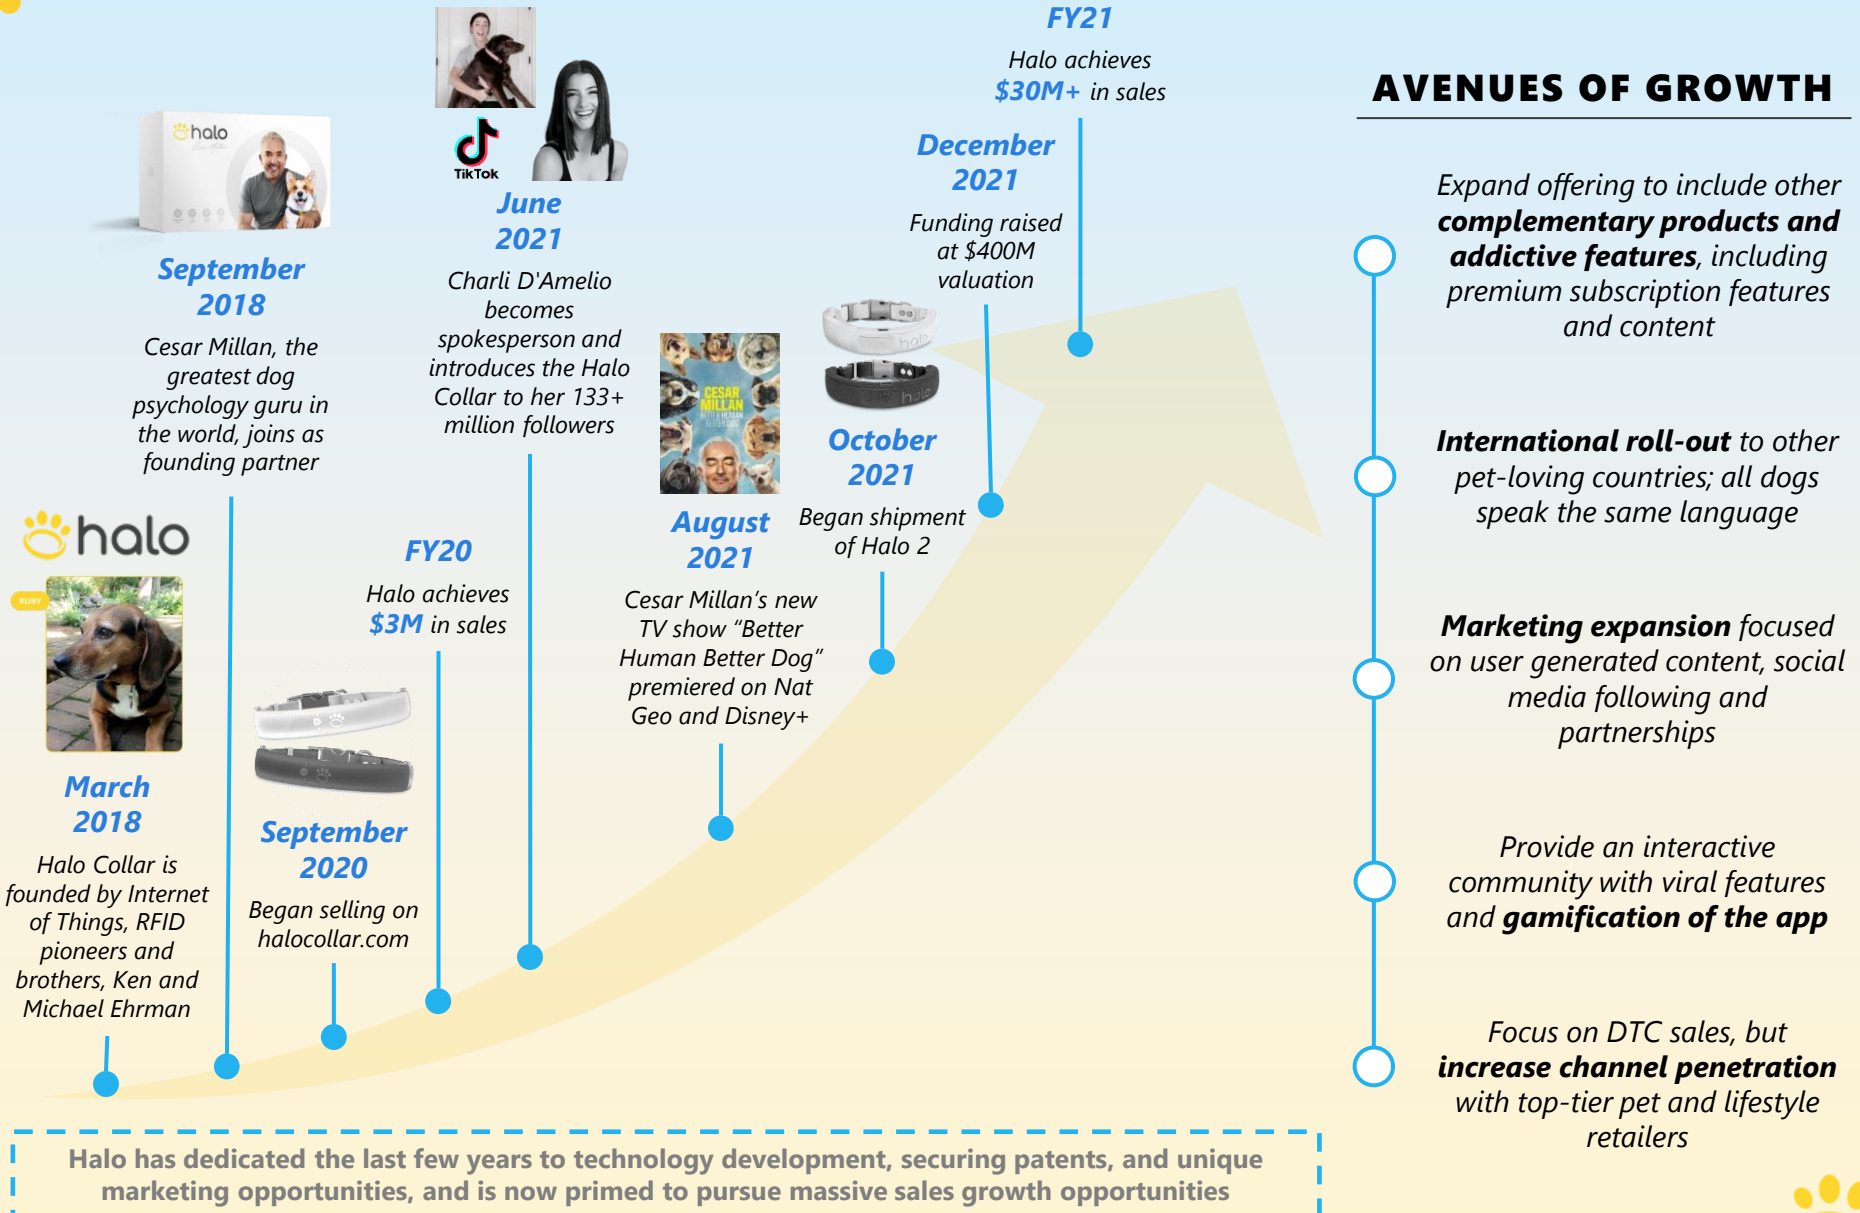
halo

halo

RUBY

March 2018

Halo Collar is founded by Internet of Things, RFID pioneers and brothers, Ken and Michael Ehrman

halo

September 2018

Cesar Millan, the greatest dog psychology guru in the world, joins as founding partner

September 2020

Began selling on halocollar.com

FY20

Halo achieves $3M in sales

TikTok

June 2021

Charli D'Amelio becomes spokesperson and introduces the Halo Collar to her 133+ million followers

CESAR MILLAN

August 2021

Cesar Millan's new TV show "Better Human Better Dog" premiered on Nat Geo and Disney+

October 2021

Began shipment of Halo 2

December 2021

Funding raised at $400M valuation

FY21

Halo achieves $30M+ in sales

AVENUES OF GROWTH

Expand offering to include other **complementary products and addictive features**, including premium subscription features and content

**International roll-out** to other pet-loving countries; all dogs speak the same language

**Marketing expansion** focused on user generated content, social media following and partnerships

Provide an interactive community with viral features and **gamification of the app**

Focus on DTC sales, but **increase channel penetration** with top-tier pet and lifestyle retailers

Halo has dedicated the last few years to technology development, securing patents, and unique marketing opportunities, and is now primed to pursue massive sales growth opportunities